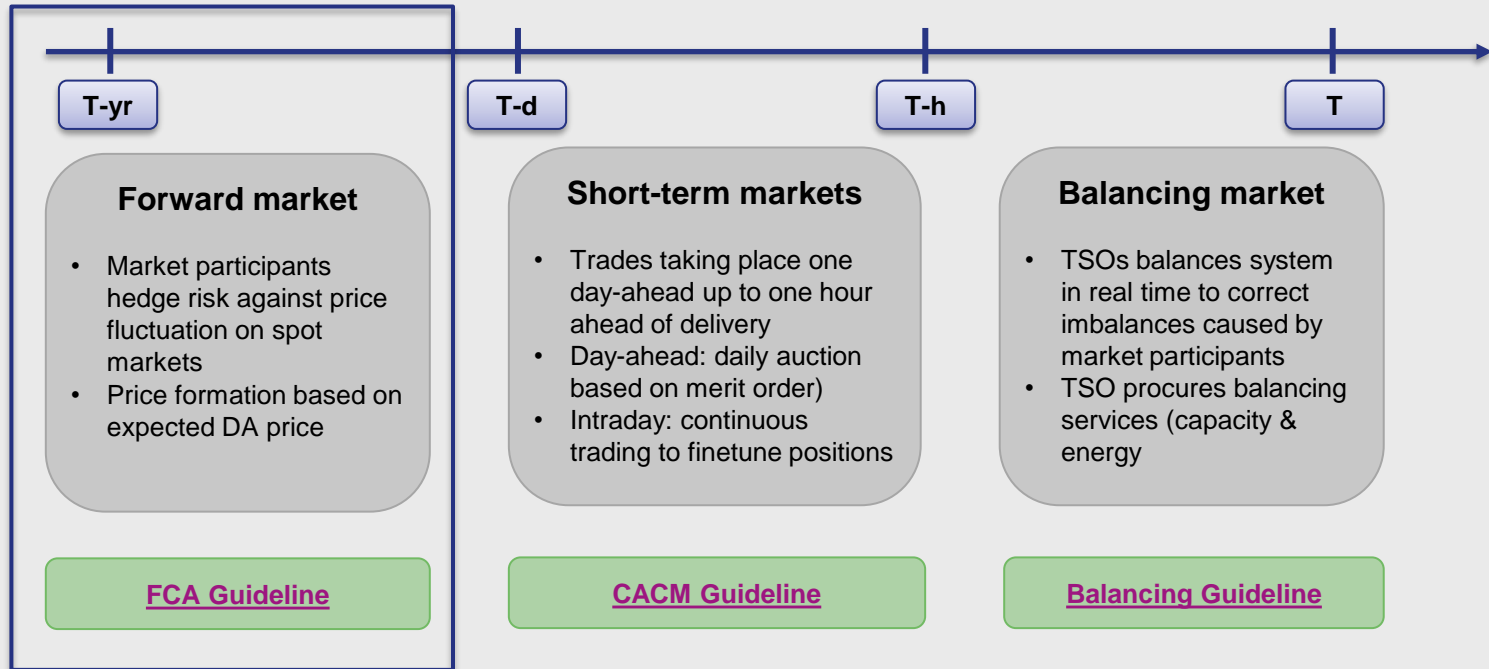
T-yr

T-d

T-h

T

Forward market

- Market participants hedge risk against price fluctuation on spot markets
- Price formation based on expected DA price

Short-term markets

- Trades taking place one day-ahead up to one hour ahead of delivery
- Day-ahead: daily auction based on merit order)
- Intraday: continuous trading to finetune positions

Balancing market

- TSOs balances system in real time to correct imbalances caused by market participants
- TSO procures balancing services (capacity & energy

FCA Guideline

CACM Guideline

Balancing Guideline